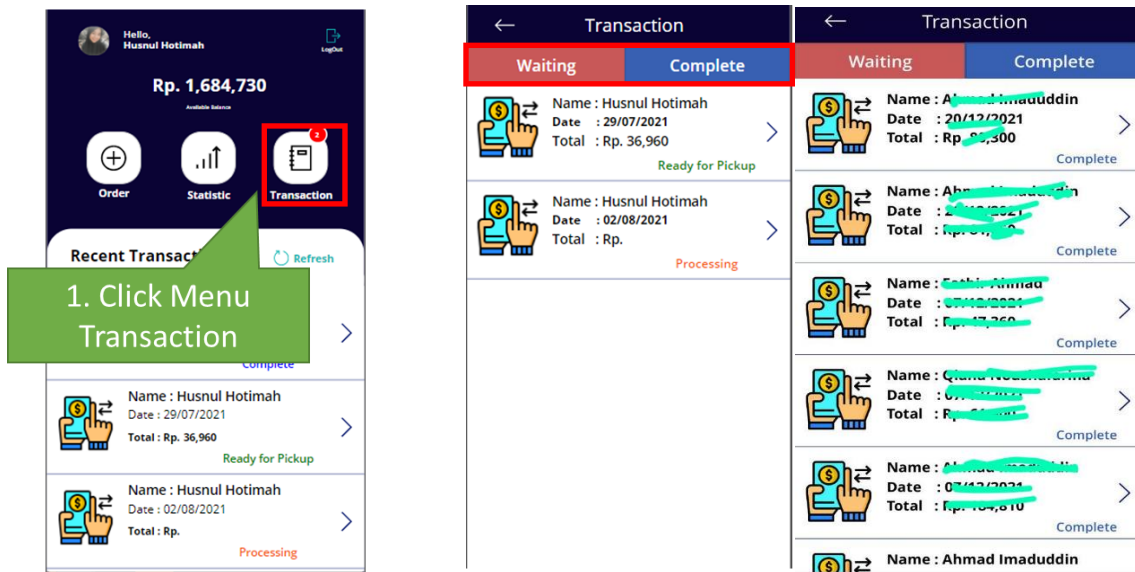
Hello,
Husnul Hotimah

LogOut

Rp. 1,684,730

Available Balance

Order

Statistic

2

Transaction

Recent Transact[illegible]

Refresh

1. Click Menu Transaction

Complete

Name : Husnul Hotimah
Date : 29/07/2021
Total : Rp. 36,960
Ready for Pickup

Name : Husnul Hotimah
Date : 02/08/2021
Total : Rp.
Processing

Transaction

Waiting | Complete

Name : Husnul Hotimah
Date : 29/07/2021
Total : Rp. 36,960
Ready for Pickup

Name : Husnul Hotimah
Date : 02/08/2021
Total : Rp.
Processing

Transaction

Waiting | Complete

Name : A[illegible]
Date : 20/12/2021
Total : Rp. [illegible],300
Complete

Name : A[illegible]
Date : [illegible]
Total : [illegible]
Complete

Name : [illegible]
Date : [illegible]
Total : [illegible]
Complete

Name : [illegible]
Date : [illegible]
Total : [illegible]
Complete

Name : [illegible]
Date : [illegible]
Total : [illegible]
Complete

Name : Ahmad Imaduddin